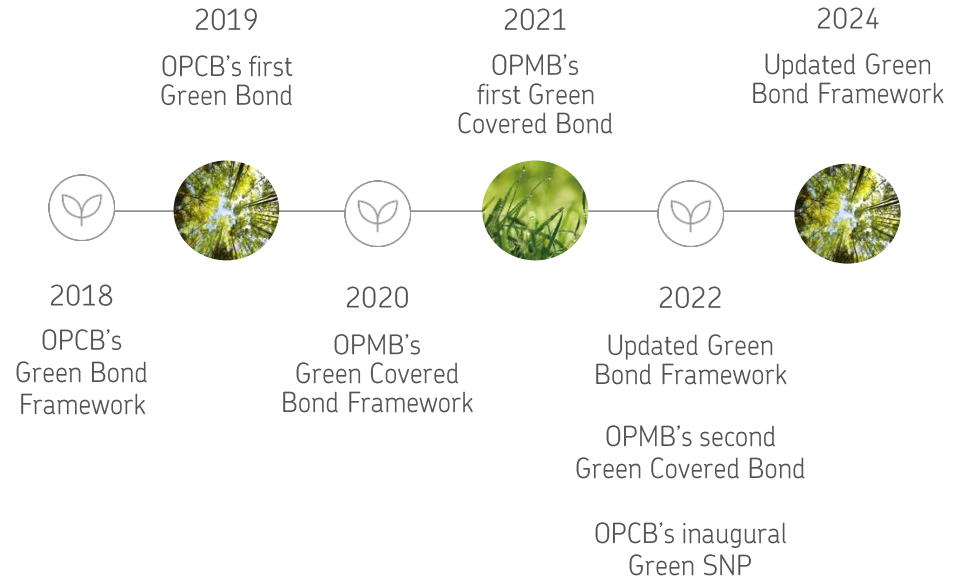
2018

OPCB's Green Bond Framework

2019

OPCB's first Green Bond

2020

OPMB's Green Covered Bond Framework

2021

OPMB's first Green Covered Bond

2022

Updated Green Bond Framework

OPMB's second Green Covered Bond

OPCB's inaugural Green SNP

2024

Updated Green Bond Framework